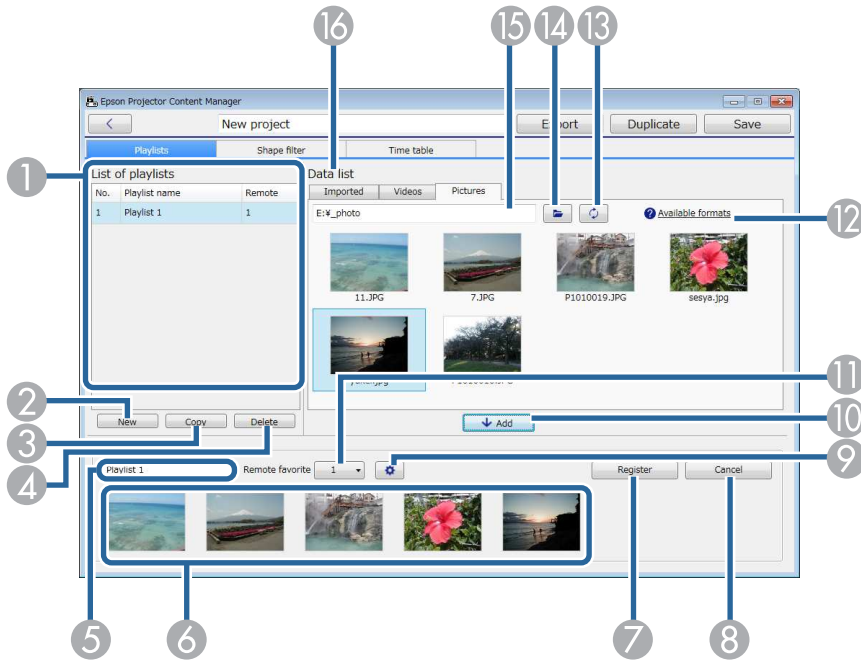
16 15 14 13

Epson Projector Content Manager

New project

Export

Duplicate

Save

Playlists

Shape filter

Time table

1

List of playlists

| No. | Playlist name | Remote |
|---|---|---|
| 1 | Playlist 1 | 1 |

Data list

Imported

Videos

Pictures

E:¥_photo

Available formats

12

11.JPG

7.JPG

P1010019.JPG

sesya.jpg

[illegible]

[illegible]

11

2

New

Copy

Delete

Add

10

3

4

Playlist 1

Remote favorite

1

9

Register

Cancel

5

6

7

8